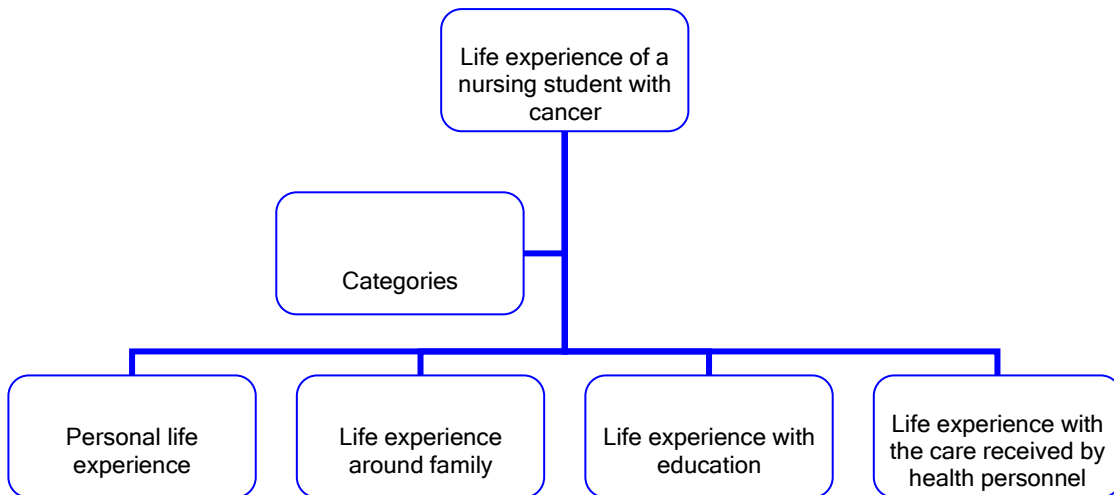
Life experience of a nursing student with cancer

Categories

Personal life experience

Life experience around family

Life experience with education

Life experience with the care received by health personnel